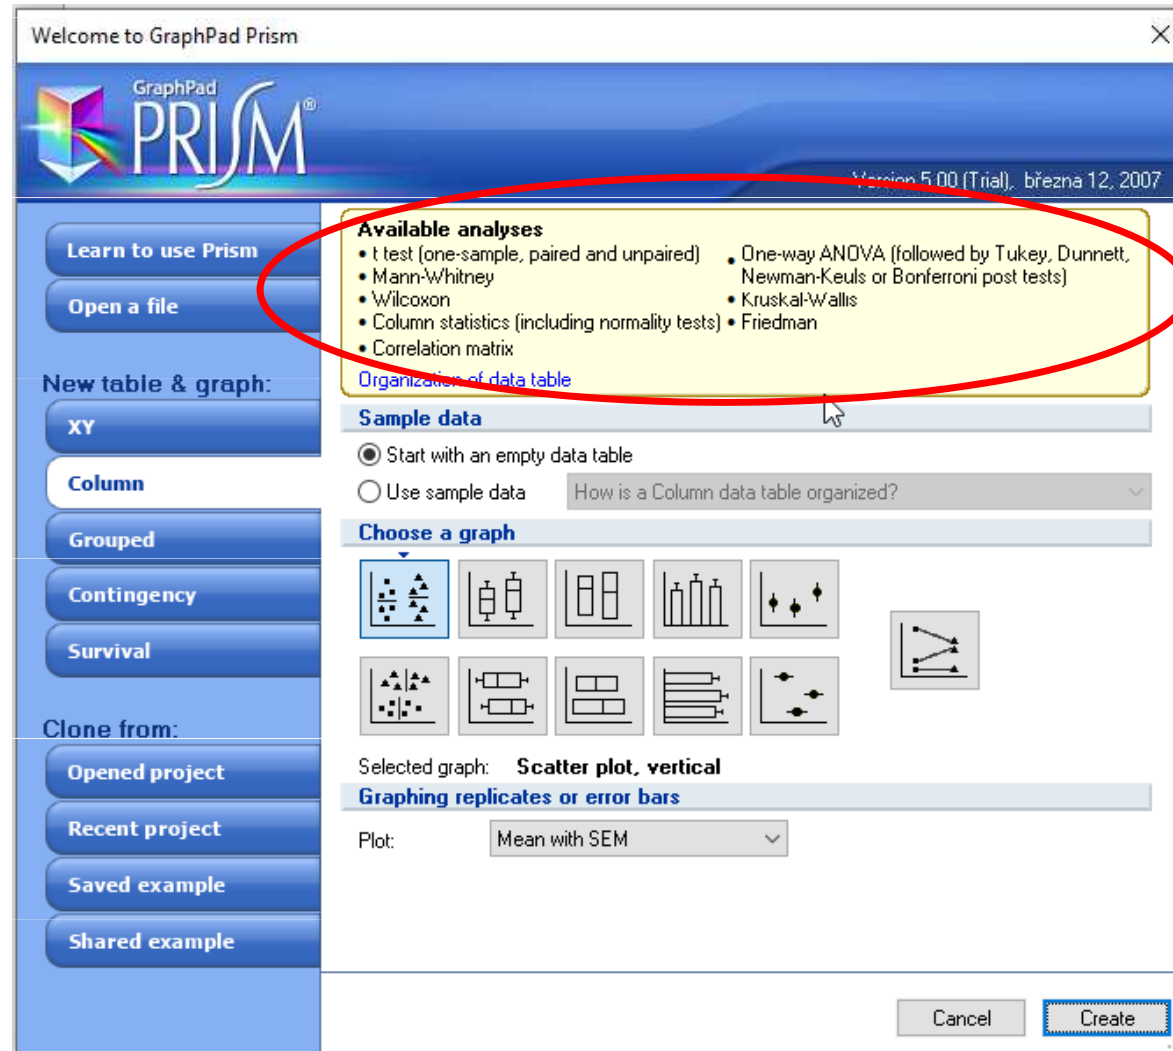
Welcome to GraphPad Prism

GraphPad PRISM®

Version 5.00 (Trial), března 12, 2007

Learn to use Prism
Open a file

New table & graph:
XY
Column
Grouped
Contingency
Survival

Clone from:
Opened project
Recent project
Saved example
Shared example

Available analyses
• t test (one-sample, paired and unpaired)
• Mann-Whitney
• Wilcoxon
• Column statistics (including normality tests)
• Correlation matrix
• One-way ANOVA (followed by Tukey, Dunnett, Newman-Keuls or Bonferroni post tests)
• Kruskal-Wallis
• Friedman
Organization of data table

Sample data
Start with an empty data table
Use sample data
How is a Column data table organized?

Choose a graph

Selected graph: Scatter plot, vertical

Graphing replicates or error bars
Plot: Mean with SEM

Cancel
Create